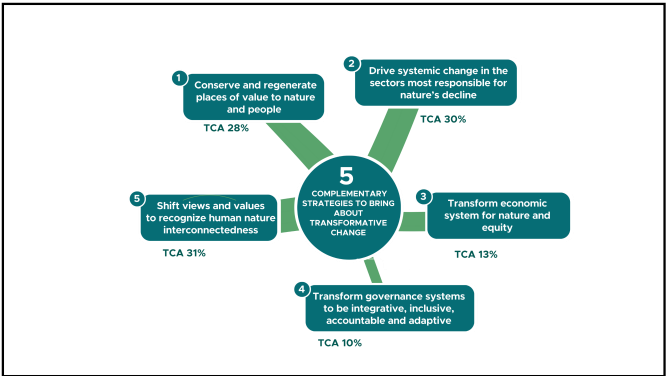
5
COMPLEMENTARY STRATEGIES TO BRING ABOUT TRANSFORMATIVE CHANGE

1
Conserve and regenerate places of value to nature and people
TCA 28%

2
Drive systemic change in the sectors most responsible for nature's decline
TCA 30%

3
Transform economic system for nature and equity
TCA 13%

4
Transform governance systems to be integrative, inclusive, accountable and adaptive
TCA 10%

5
Shift views and values to recognize human nature interconnectedness
TCA 31%